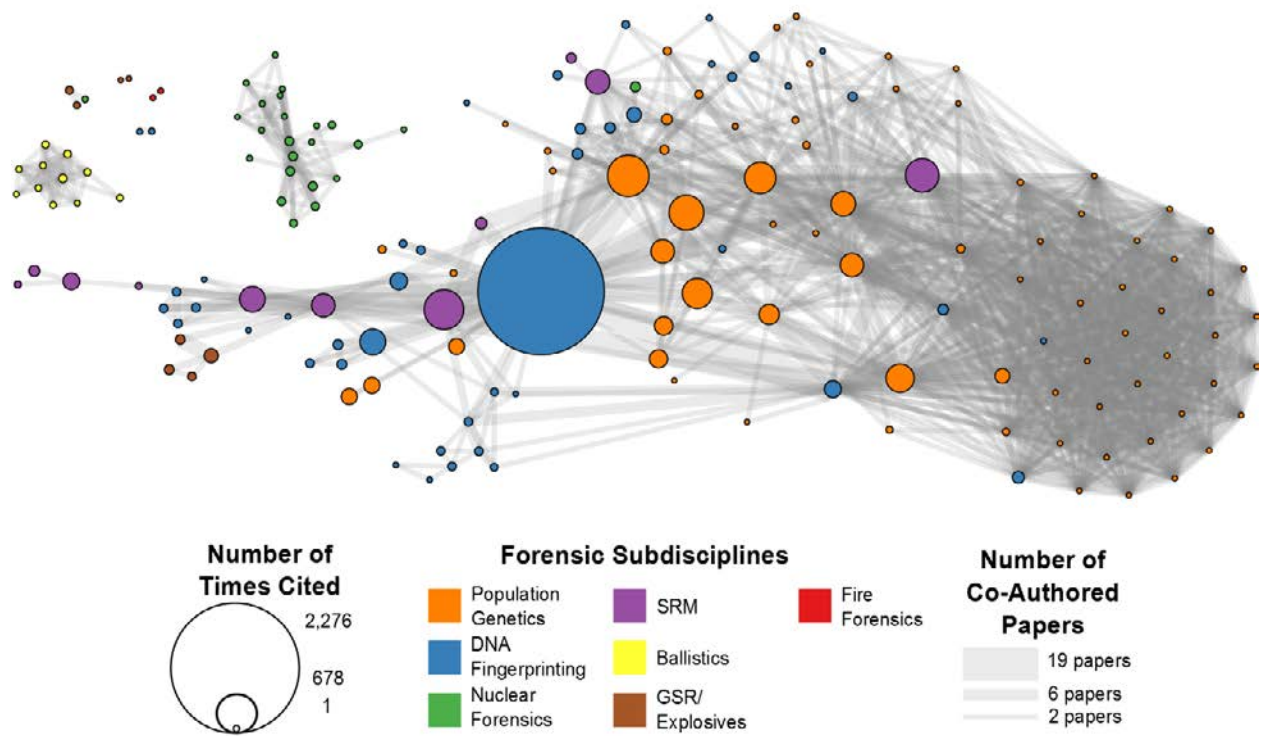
Number of Times Cited

2,276

678

1

Forensic Subdisciplines

Population Genetics

DNA Fingerprinting

Nuclear Forensics

SRM

Ballistics

GSR/ Explosives

Fire Forensics

Number of Co-Authored Papers

19 papers

6 papers

2 papers